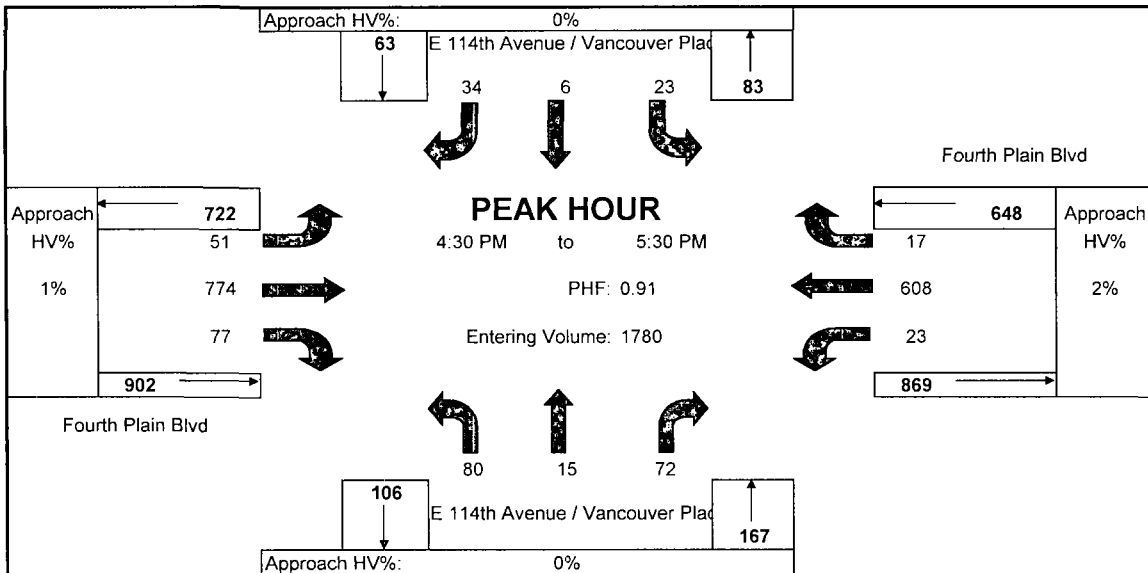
Approach HV%: 0%

63

E 114th Avenue / Vancouver Plac

83

34 6 23

Fourth Plain Blvd

Approach HV%

1%

722

51

774

77

902

PEAK HOUR

4:30 PM to 5:30 PM

PHF: 0.91

Entering Volume: 1780

648

17

608

23

869

Approach HV%

2%

Fourth Plain Blvd

80 15 72

106

E 114th Avenue / Vancouver Plac

167

Approach HV%: 0%